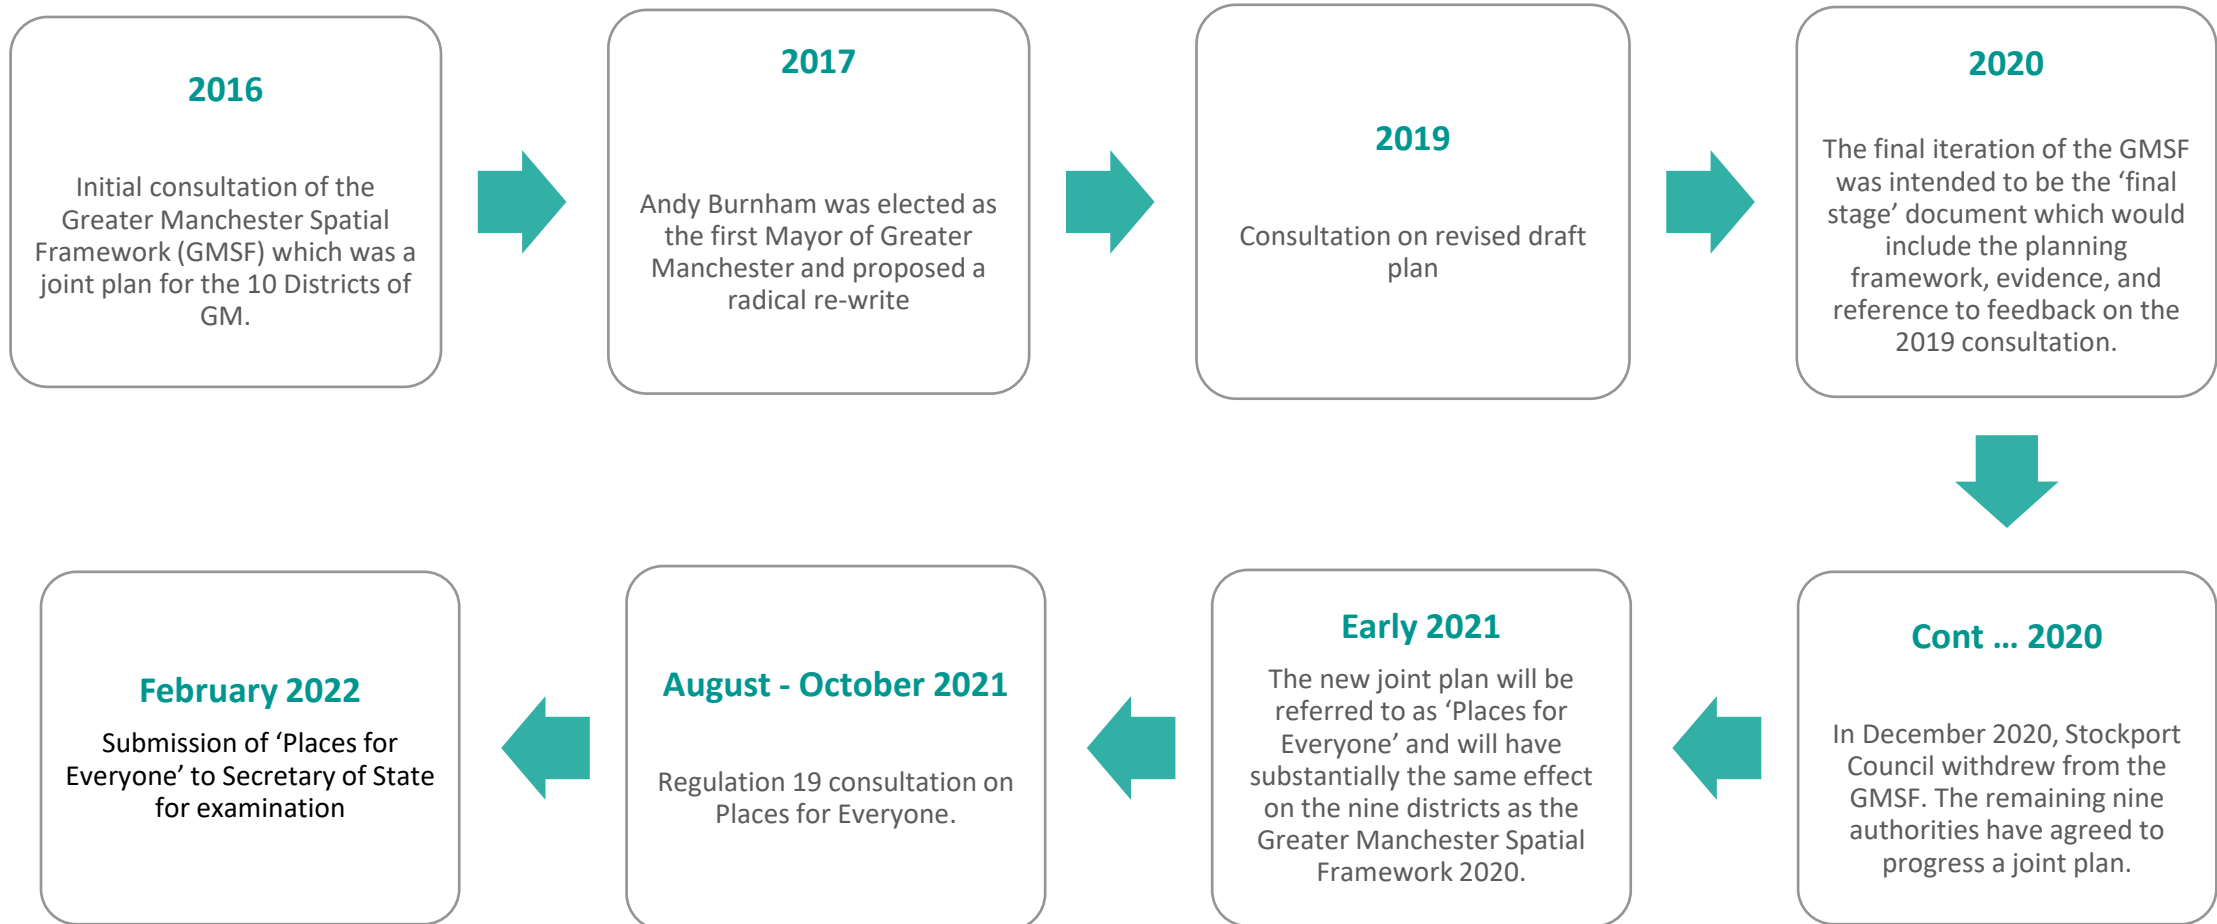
2016

Initial consultation of the Greater Manchester Spatial Framework (GMSF) which was a joint plan for the 10 Districts of GM.

2017

Andy Burnham was elected as the first Mayor of Greater Manchester and proposed a radical re-write

2019

Consultation on revised draft plan

2020

The final iteration of the GMSF was intended to be the ‘final stage’ document which would include the planning framework, evidence, and reference to feedback on the 2019 consultation.

Cont … 2020

In December 2020, Stockport Council withdrew from the GMSF. The remaining nine authorities have agreed to progress a joint plan.

Early 2021

The new joint plan will be referred to as ‘Places for Everyone’ and will have substantially the same effect on the nine districts as the Greater Manchester Spatial Framework 2020.

August - October 2021

Regulation 19 consultation on Places for Everyone.

February 2022

Submission of ‘Places for Everyone’ to Secretary of State for examination